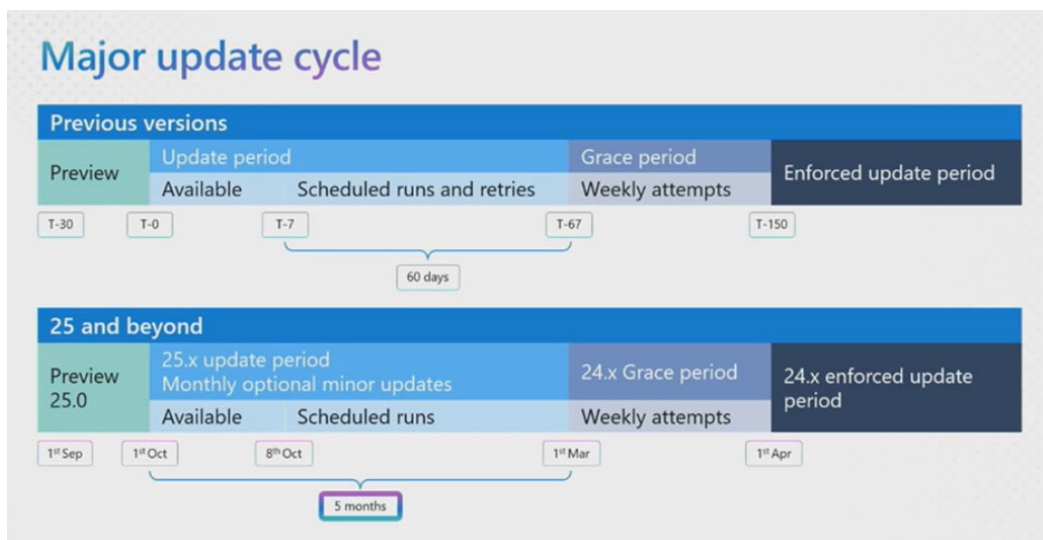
Major update cycle

Previous versions

Preview

Update period

Available

Scheduled runs and retries

Grace period

Weekly attempts

Enforced update period

T-30

T-0

T-7

T-67

T-150

60 days

25 and beyond

Preview 25.0

25.x update period
Monthly optional minor updates

Available

Scheduled runs

24.x Grace period

Weekly attempts

24.x enforced update period

1st Sep

1st Oct

8th Oct

1st Mar

1st Apr

5 months